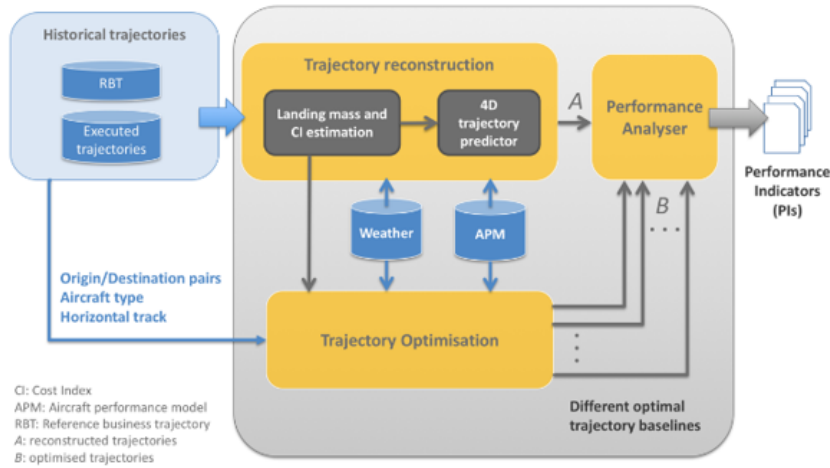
Historical trajectories

RBT

Executed trajectories

Trajectory reconstruction

Landing mass and CI estimation

4D trajectory predictor

A

Performance Analyser

Performance Indicators (PIs)

Weather

APM

B

Origin/Destination pairs
Aircraft type
Horizontal track

Trajectory Optimisation

CI: Cost Index
APM: Aircraft performance model
RBT: Reference business trajectory
A: reconstructed trajectories
B: optimised trajectories

Different optimal trajectory baselines